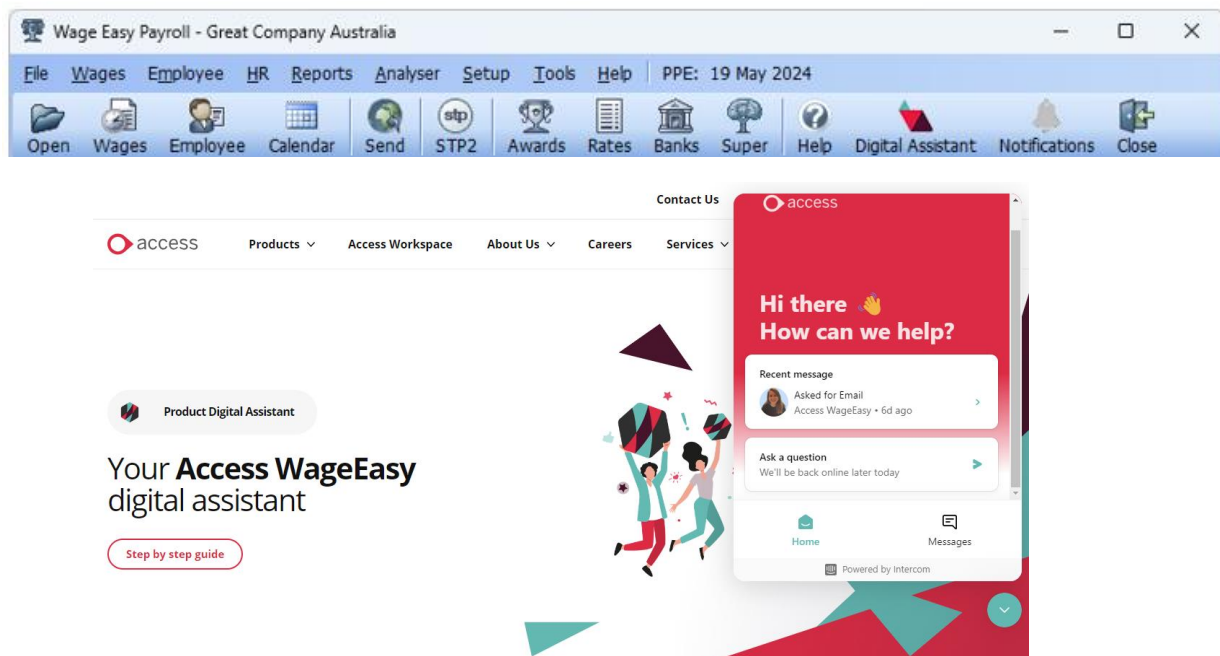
Wage Easy Payroll - Great Company Australia

File Wages Employee HR Reports Analyser Setup Tools Help PPE: 19 May 2024

Open Wages Employee Calendar Send STP2 Awards Rates Banks Super Help Digital Assistant Notifications Close

Contact Us

access Products Access Workspace About Us Careers Services

Product Digital Assistant

Your **Access WageEasy** digital assistant

Step by step guide

access

Hi there 👋
How can we help?

Recent message
Asked for Email
Access WageEasy • 6d ago

Ask a question
We'll be back online later today

Home
Messages

Powered by Intercom